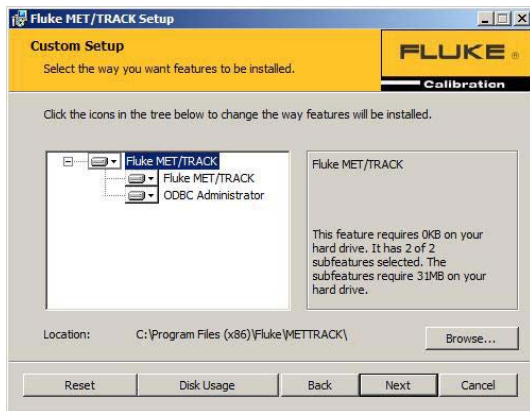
Fluke MET/TRACK Setup

Custom Setup

Select the way you want features to be installed.

FLUKE®

Calibration

Click the icons in the tree below to change the way features will be installed.

Fluke MET/TRACK

Fluke MET/TRACK

ODBC Administrator

Fluke MET/TRACK

This feature requires 0KB on your hard drive. It has 2 of 2 subfeatures selected. The subfeatures require 31MB on your hard drive.

Location: C:\Program Files (x86)\Fluke\METTRACK\

Browse...

Reset

Disk Usage

Back

Next

Cancel